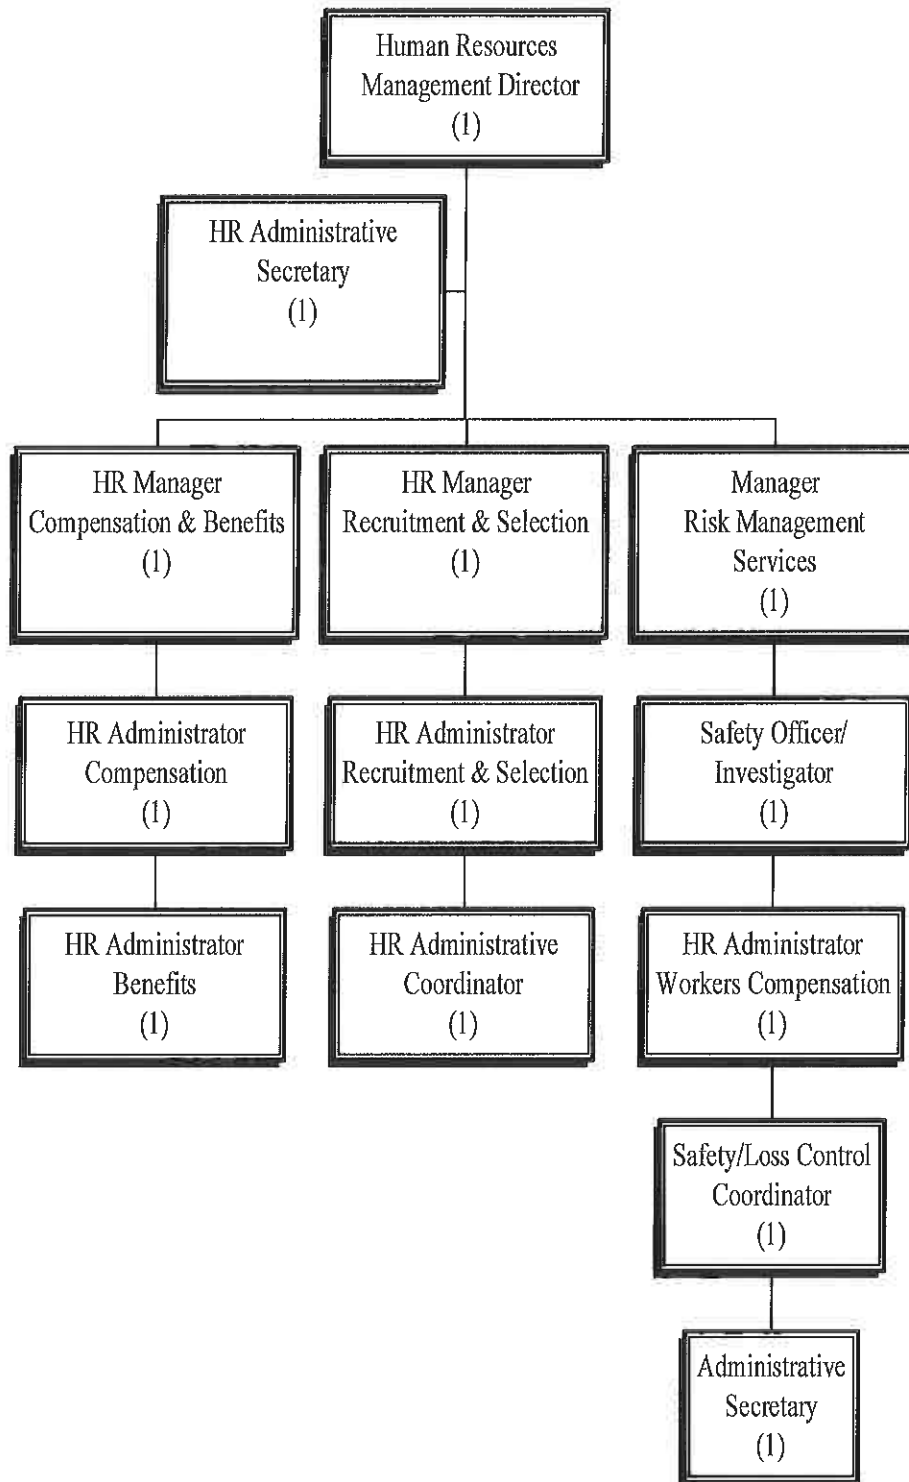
Human Resources Management Director (1)

HR Administrative Secretary (1)

HR Manager Compensation & Benefits (1)

HR Manager Recruitment & Selection (1)

Manager Risk Management Services (1)

HR Administrator Compensation (1)

HR Administrator Recruitment & Selection (1)

Safety Officer/ Investigator (1)

HR Administrator Benefits (1)

HR Administrative Coordinator (1)

HR Administrator Workers Compensation (1)

Safety/Loss Control Coordinator (1)

Administrative Secretary (1)